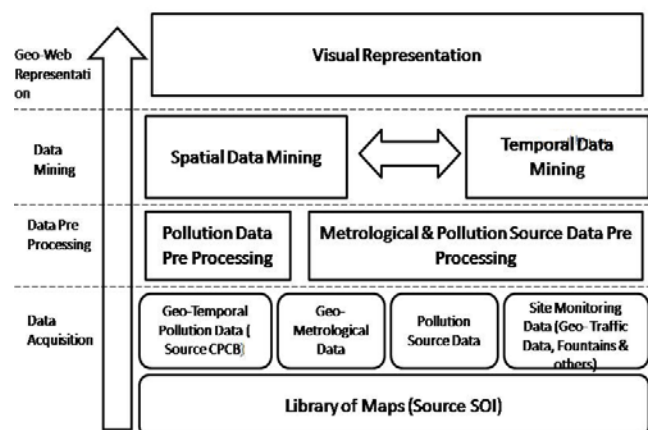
Geo-Web Representati on

Visual Representation

Data Mining

Spatial Data Mining

Temporal Data Mining

Data Pre Processing

Pollution Data Pre Processing

Metrological & Pollution Source Data Pre Processing

Data Acquisition

Geo-Temporal Pollution Data ( Source CPCB)

Geo-Metrological Data

Pollution Source Data

Site Monitoring Data (Geo- Traffic Data, Fountains & others)

Library of Maps (Source SOI)